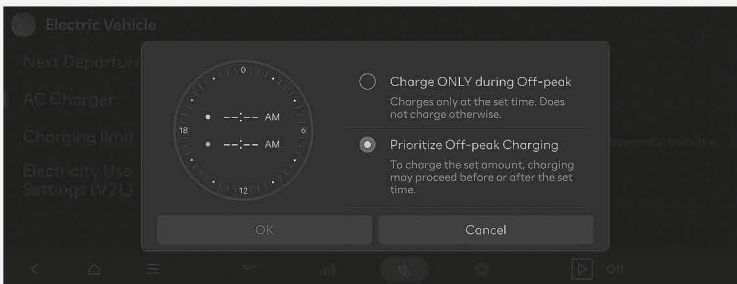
Electric Vehicle

Next Departure

AC Charger

Charging limit

Electricity Use Settings (V2L)

0

18

6

12

--:-- AM

--:-- AM

Charge ONLY during Off-peak

Charges only at the set time. Does not charge otherwise.

Prioritize Off-peak Charging

To charge the set amount, charging may proceed before or after the set time.

OK

Cancel

Off